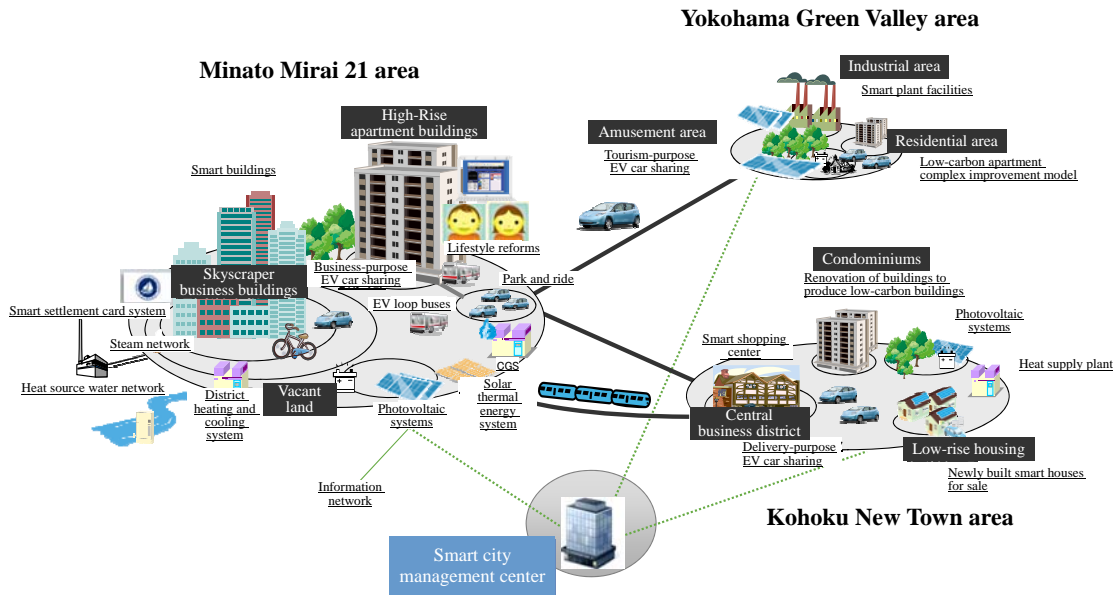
Yokohama Green Valley area

Minato Mirai 21 area

Industrial area

Smart plant facilities

High-Rise apartment buildings

Amusement area

Residential area

Tourism-purpose EV car sharing

Low-carbon apartment complex improvement model

Smart buildings

Lifestyle reforms

Business-purpose EV car sharing

Park and ride

Condominiums

Renovation of buildings to produce low-carbon buildings

Skyscraper business buildings

Smart settlement card system

EV loop buses

Photovoltaic systems

Steam network

Smart shopping center

Heat supply plant

CGS

Heat source water network

District heating and cooling system

Vacant land

Photovoltaic systems

Solar thermal energy system

Central business district

Delivery-purpose EV car sharing

Low-rise housing

Newly built smart houses for sale

Information network

Kohoku New Town area

Smart city management center